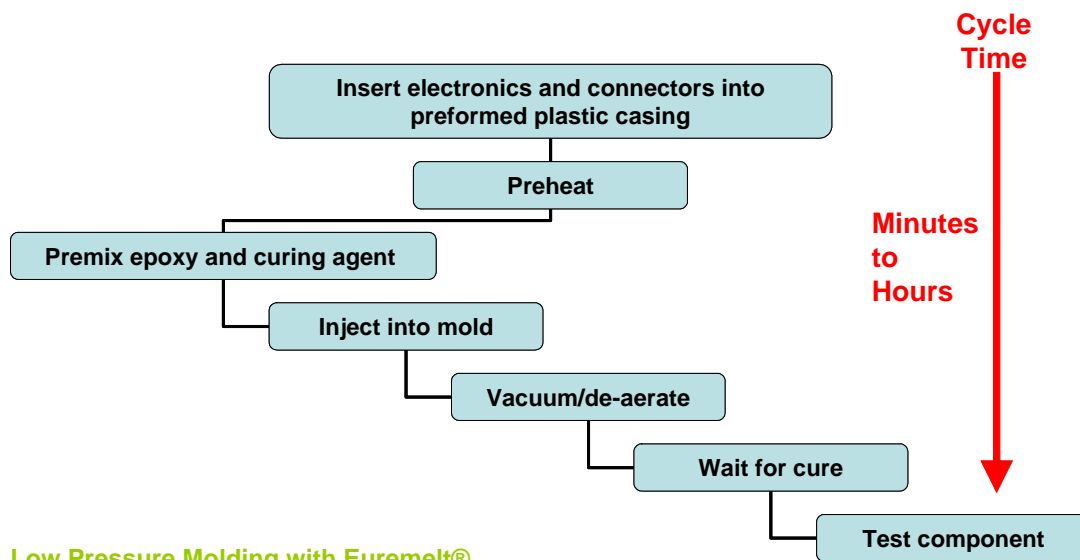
Cycle Time

Insert electronics and connectors into preformed plastic casing

Preheat

Premix epoxy and curing agent

Inject into mold

Vacuum/de-aerate

Wait for cure

Test component

Minutes to Hours

Low Pressure Molding with Euremelt®